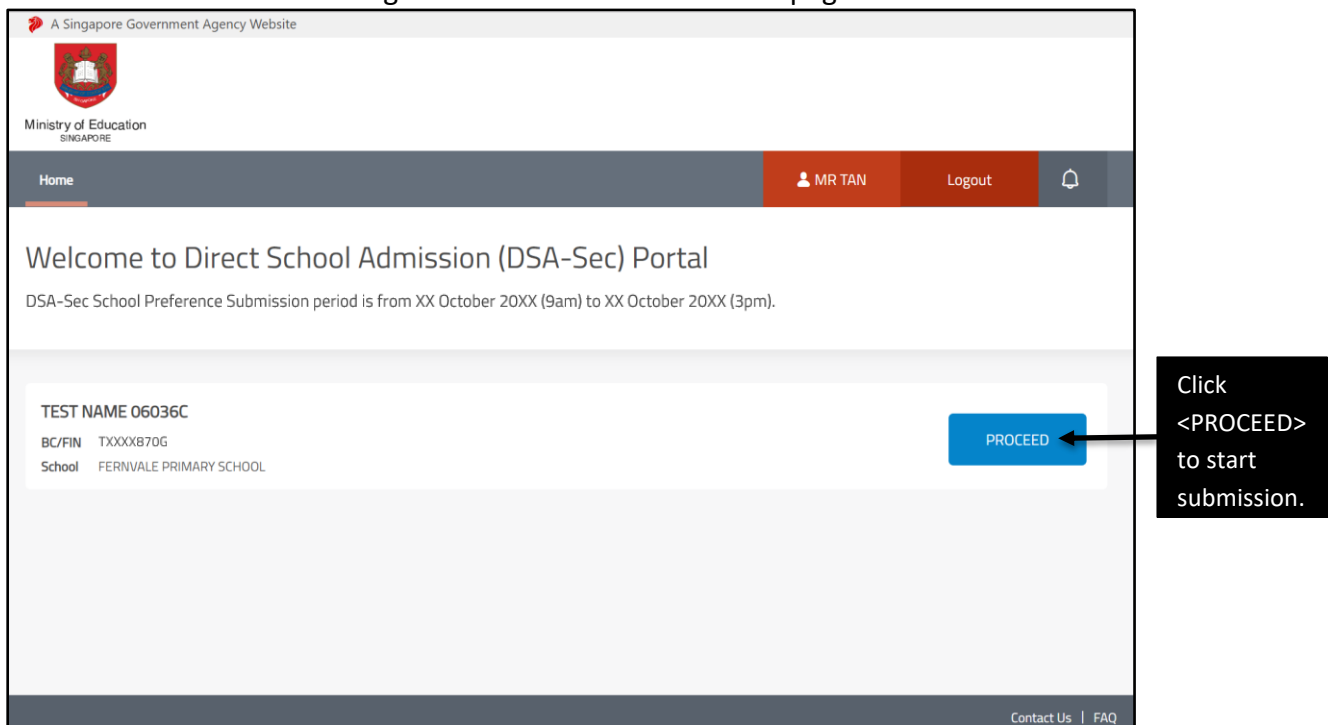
A Singapore Government Agency Website

Ministry of Education
SINGAPORE

Home

MR TAN

Logout

Welcome to Direct School Admission (DSA-Sec) Portal

DSA-Sec School Preference Submission period is from XX October 20XX (9am) to XX October 20XX (3pm).

TEST NAME 06036C

BC/FIN TXXXX870G

School FERNVALE PRIMARY SCHOOL

PROCEED

Click <PROCEED> to start submission.

Contact Us | FAQ